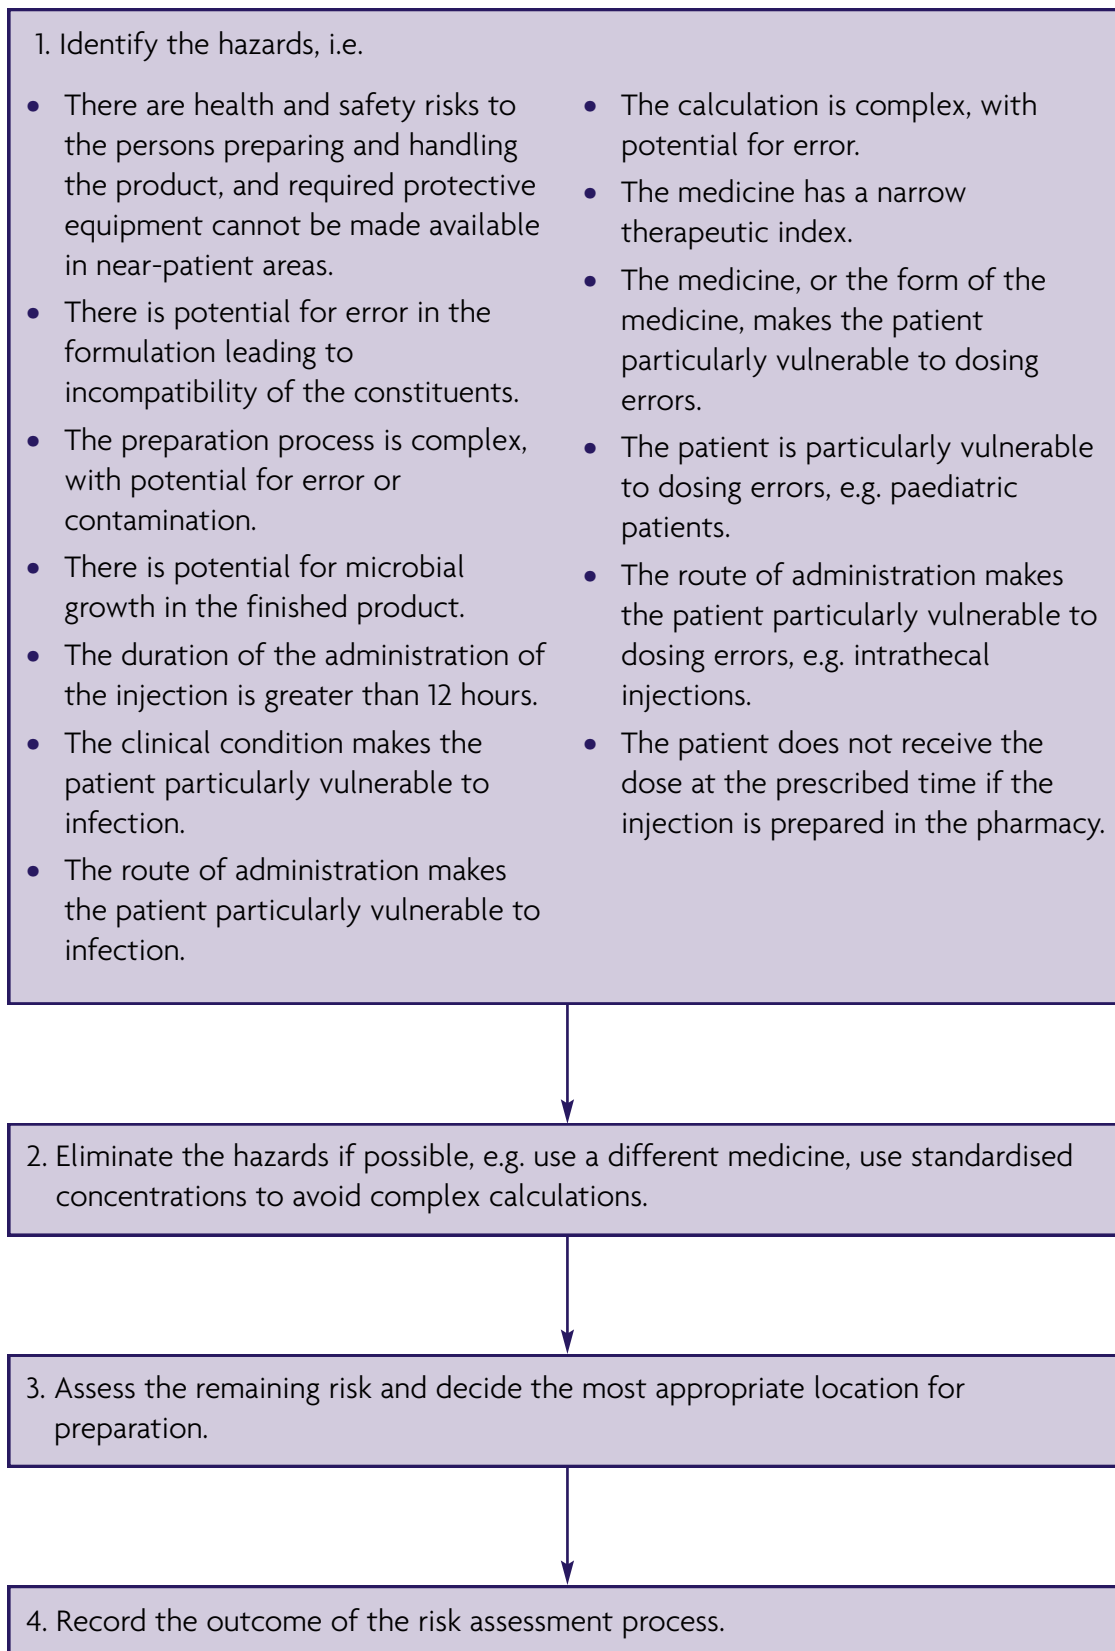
1. Identify the hazards, i.e.

- There are health and safety risks to the persons preparing and handling the product, and required protective equipment cannot be made available in near-patient areas.
- There is potential for error in the formulation leading to incompatibility of the constituents.
- The preparation process is complex, with potential for error or contamination.
- There is potential for microbial growth in the finished product.
- The duration of the administration of the injection is greater than 12 hours.
- The clinical condition makes the patient particularly vulnerable to infection.
- The route of administration makes the patient particularly vulnerable to infection.

- The calculation is complex, with potential for error.
- The medicine has a narrow therapeutic index.
- The medicine, or the form of the medicine, makes the patient particularly vulnerable to dosing errors.
- The patient is particularly vulnerable to dosing errors, e.g. paediatric patients.
- The route of administration makes the patient particularly vulnerable to dosing errors, e.g. intrathecal injections.
- The patient does not receive the dose at the prescribed time if the injection is prepared in the pharmacy.

2. Eliminate the hazards if possible, e.g. use a different medicine, use standardised concentrations to avoid complex calculations.

3. Assess the remaining risk and decide the most appropriate location for preparation.

4. Record the outcome of the risk assessment process.